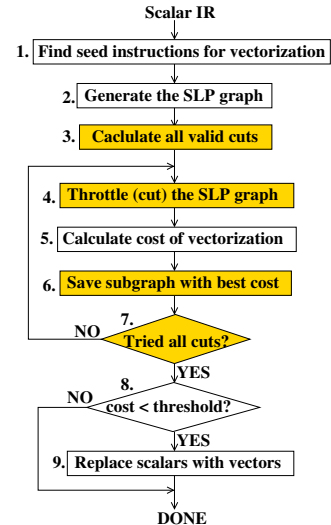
Scalar IR

1. Find seed instructions for vectorization

2. Generate the SLP graph

3. Caclulate all valid cuts

4. Throttle (cut) the SLP graph

5. Calculate cost of vectorization

6. Save subgraph with best cost

7. Tried all cuts?

NO

YES

8. cost < threshold?

NO

YES

9. Replace scalars with vectors

DONE